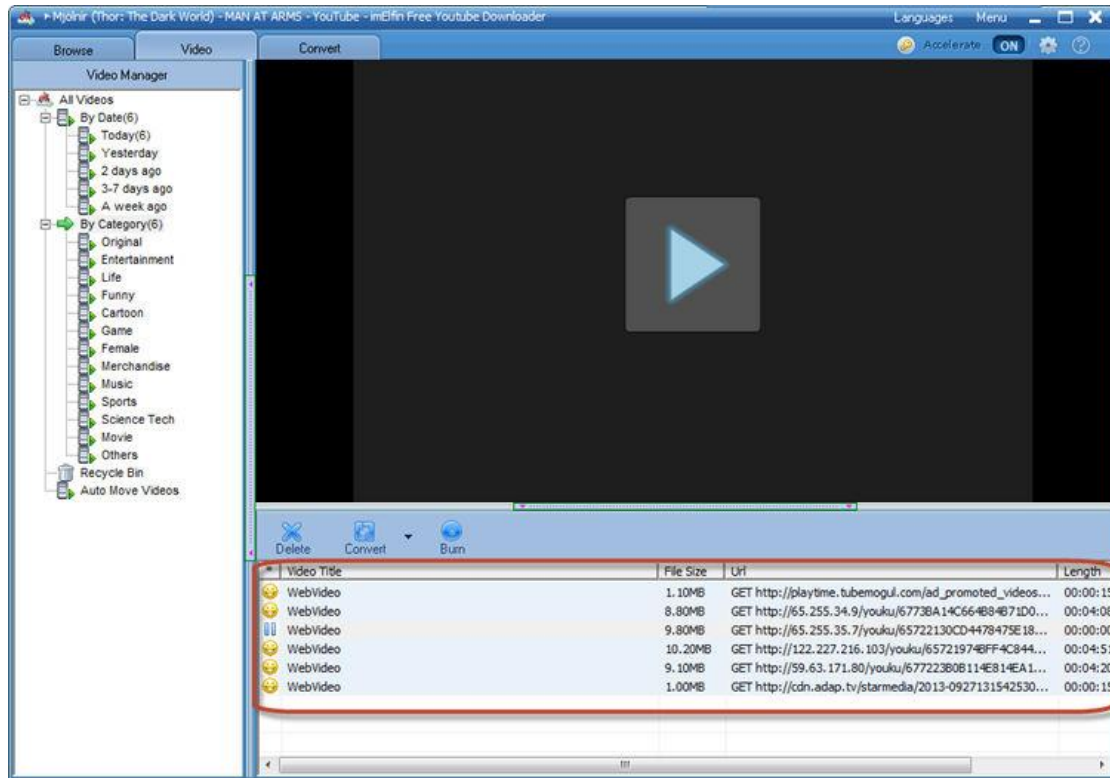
▸ Mjolnir (Thor: The Dark World) - MAN AT ARMS - YouTube - imElfin Free Youtube Downloader

Languages Menu

Browse Video Convert

Accelerate ON

Video Manager

All Videos
By Date(6)
Today(6)
Yesterday
2 days ago
3-7 days ago
A week ago
By Category(6)
Original
Entertainment
Life
Funny
Cartoon
Game
Female
Merchandise
Music
Sports
Science Tech
Movie
Others
Recycle Bin
Auto Move Videos

Delete Convert Burn

| * | Video Title | File Size | Url | Length |
|---|---|---|---|---|
| | WebVideo | 1.10MB | GET http://playtime.tubemogul.com/ad_promoted_videos... | 00:00:1 |
| | WebVideo | 8.80MB | GET http://65.255.34.9/youku/6773BA14C664B84B71D0... | 00:04:0 |
| | WebVideo | 9.80MB | GET http://65.255.35.7/youku/65722130CD4478475E18... | 00:00:0 |
| | WebVideo | 10.20MB | GET http://122.227.216.103/youku/65721974BFF4C844... | 00:04:5 |
| | WebVideo | 9.10MB | GET http://59.63.171.80/youku/677223B0B114E814EA1... | 00:04:2 |
| | WebVideo | 1.00MB | GET http://cdn.adap.tv/starmedia/2013-0927131542530... | 00:00:1 |